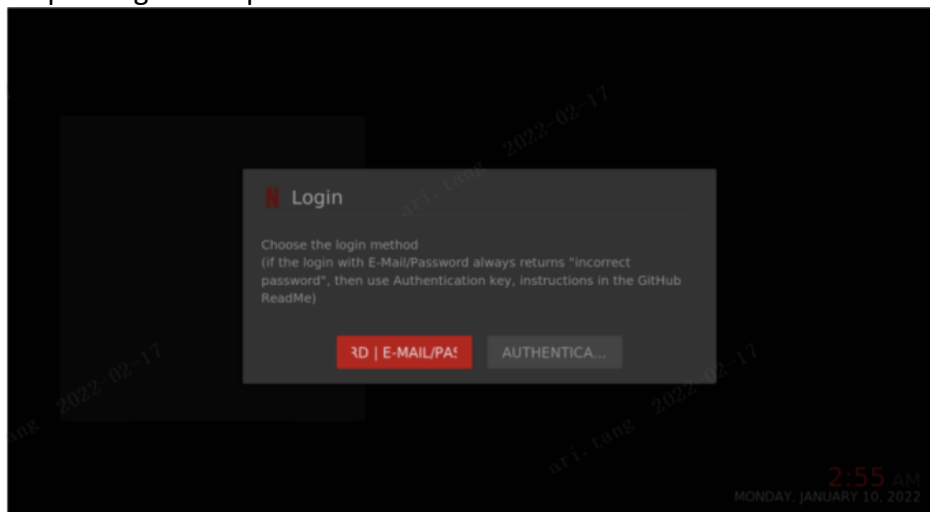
Login

Choose the login method
(if the login with E-Mail/Password always returns "incorrect password", then use Authentication key, instructions in the GitHub ReadMe)

RD | E-MAIL/PAS AUTHENTICA...

2022-02-17 ari.tang 2022-02-17 ari.tang 2022-02-17 ari.tang

2:55 AM
MONDAY, JANUARY 10, 2022